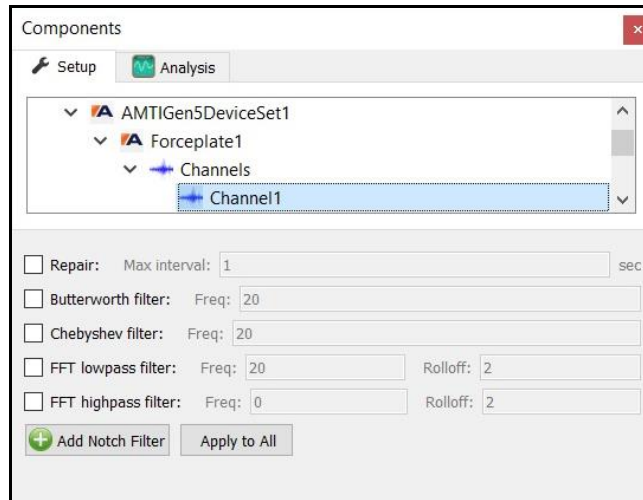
Components

Setup
Analysis

AMTIGen5DeviceSet1
Forceplate1
Channels
Channel1

Repair: Max interval: 1 sec
Butterworth filter: Freq: 20
Chebyshev filter: Freq: 20
FFT lowpass filter: Freq: 20 Rolloff: 2
FFT highpass filter: Freq: 0 Rolloff: 2

Add Notch Filter
Apply to All